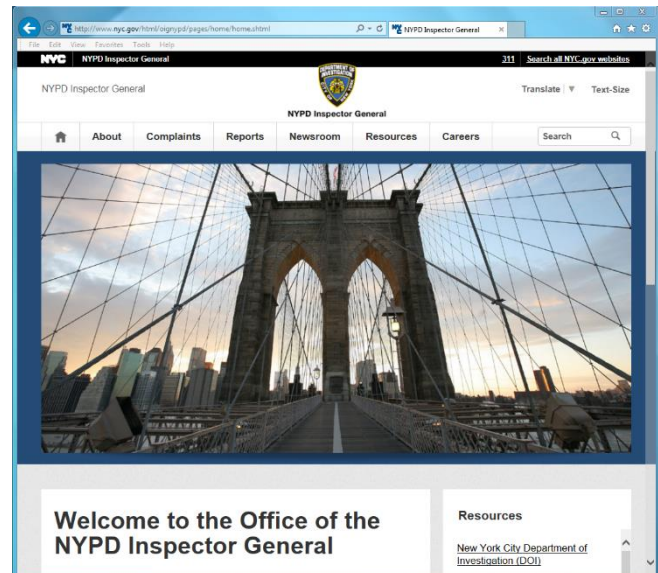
http://www.nyc.gov/html/oignypd/pages/home/home.shtml
NYPD Inspector General
File Edit View Favorites Tools Help
NYC NYPD Inspector General
311 Search all NYC.gov websites
NYPD Inspector General
DEPARTMENT OF INVESTIGATION
NYPD Inspector General
Translate Text-Size
About Complaints Reports Newsroom Resources Careers
Search

Welcome to the Office of the NYPD Inspector General

Resources
New York City Department of Investigation (DOI)